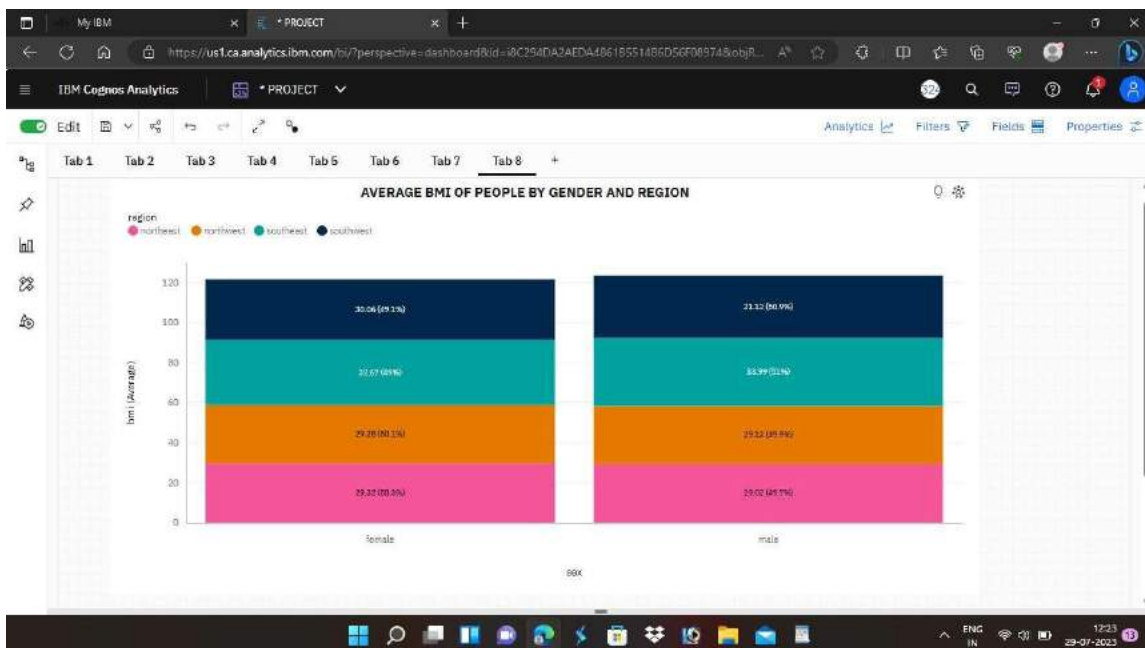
My IBM
* PROJECT
https://us1.ca.analytics.ibm.com/bi/?perspective=dashboard&id=i8C294DA2AED4861B551486D56F08974&objR...
IBM Cognos Analytics
* PROJECT
Edit
Analytics Filters Fields Properties
Tab 1 Tab 2 Tab 3 Tab 4 Tab 5 Tab 6 Tab 7 Tab 8 +
AVERAGE BMI OF PEOPLE BY GENDER AND REGION
region
northeast northwest southeast southwest
120
100
80
60
40
20
0
bmi (Average)
30.06 (49.1%)
31.12 (50.9%)
32.67 (49%)
33.99 (51%)
29.28 (50.1%)
29.12 (49.9%)
29.32 (50.3%)
29.02 (49.7%)
female
male
sex
ENG IN
12:23
29-07-2023